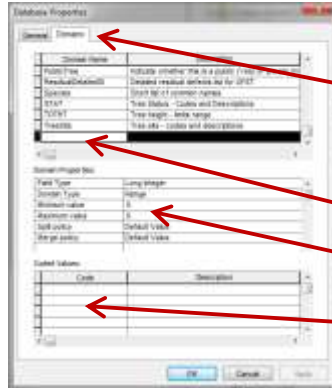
Database Properties

General Domains

| Domain Name | Description |
|---|---|
| PublicTree | Indicate whether this is a public tree or a private |
| ResidualDefects | Detailed residual defects list for DFST |
| Species | Short list of common names |
| STAT | Tree Status - Codes and Descriptions |
| TOTHT | Tree height - limits range |
| TreeSite | Tree site - codes and descriptions |

Domain Properties:

| | |
|---|---|
| Field Type | Long Integer |
| Domain Type | Range |
| Minimum value | 0 |
| Maximum value | 0 |
| Split policy | Default Value |
| Merge policy | Default Value |

Coded Values:

| Code | Description |
|---|---|

OK Cancel Apply